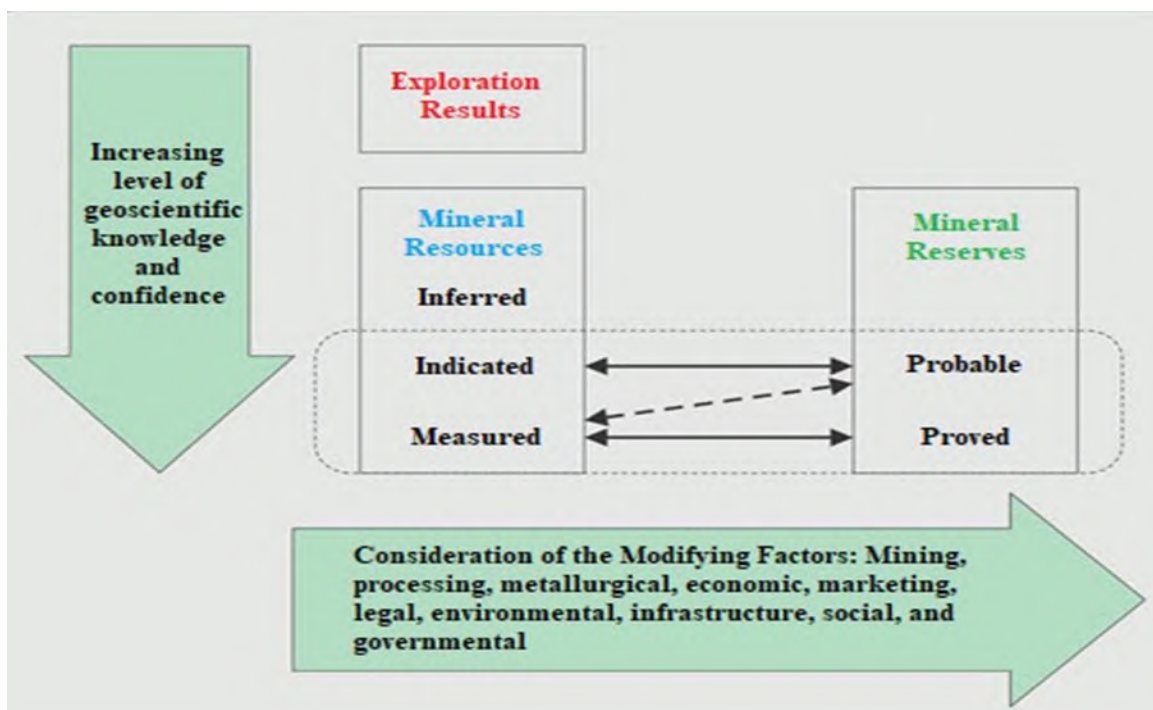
Increasing level of geoscientific knowledge and confidence

Exploration Results

Mineral Resources

Inferred

Indicated

Measured

Mineral Reserves

Probable

Proved

Consideration of the Modifying Factors: Mining, processing, metallurgical, economic, marketing, legal, environmental, infrastructure, social, and governmental